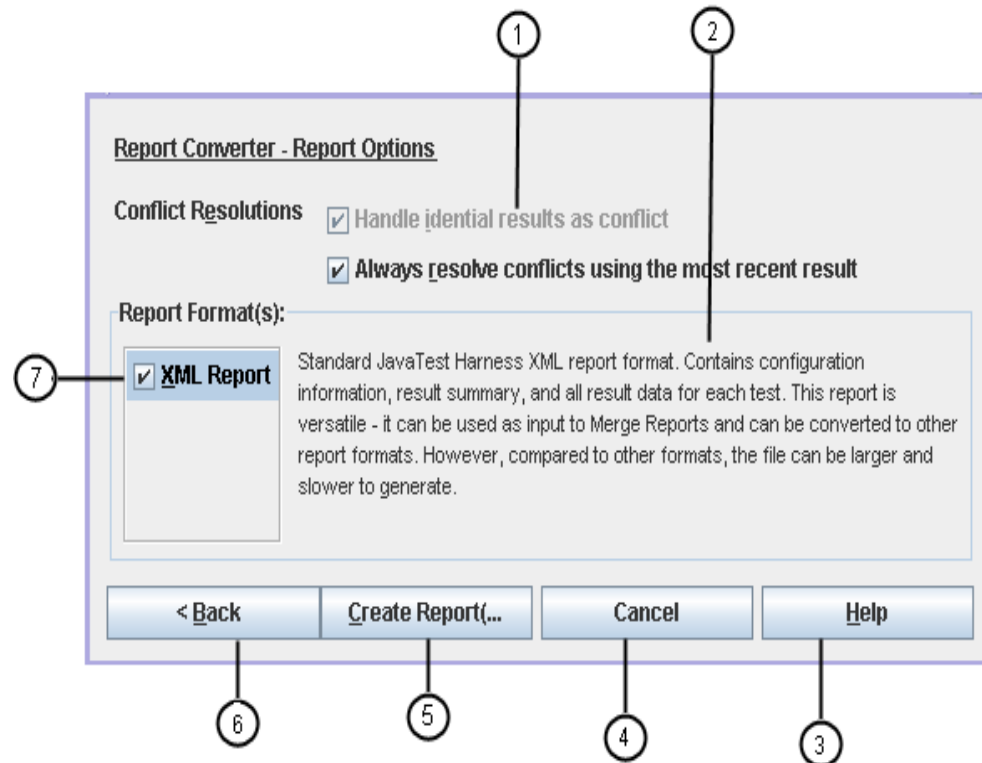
1

2

Report Converter - Report Options

Conflict Resolutions ☑ Handle idential results as conflict

☑ Always resolve conflicts using the most recent result

Report Format(s):

7

☑ XML Report

Standard JavaTest Harness XML report format. Contains configuration information, result summary, and all result data for each test. This report is versatile - it can be used as input to Merge Reports and can be converted to other report formats. However, compared to other formats, the file can be larger and slower to generate.

< Back

Create Report(...

Cancel

Help

6

5

4

3